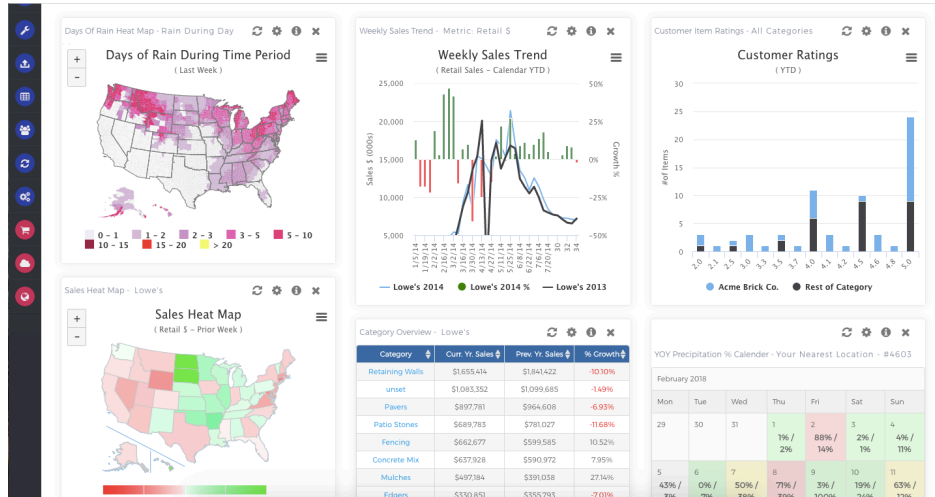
Days Of Rain Heat Map - Rain During Day

Days of Rain During Time Period
( Last Week )

+
-

0 - 1
1 - 2
2 - 3
3 - 5
5 - 10
10 - 15
15 - 20
> 20

Weekly Sales Trend - Metric: Retail $

Weekly Sales Trend
( Retail Sales - Calendar YTD )

25,000
20,000
15,000
10,000
5,000

Sales $ (000s)

50%
25%
0%
-25%
-50%

Growth %

1/5/14
1/19/14
2/2/14
2/16/14
3/2/14
3/16/14
3/30/14
4/13/14
4/27/14
5/11/14
5/25/14
6/8/14
6/22/14
7/6/14
7/20/14
32
34

Lowe's 2014
Lowe's 2014 %
Lowe's 2013

Customer Item Ratings - All Categories

Customer Ratings
( YTD )

35
30
25
20
15
10
5
0

# of Items

2.0
2.1
2.5
3.0
3.3
3.5
3.8
4.0
4.1
4.3
4.5
4.6
4.8
5.0

Acme Brick Co.
Rest of Category

Sales Heat Map - Lowe's

Sales Heat Map
( Retail $ - Prior Week )

+
-

Category Overview - Lowe's

| Category | Curr. Yr. Sales | Prev. Yr. Sales | % Growth |
|---|---|---|---|
| Retaining Walls | $1,655,414 | $1,841,422 | -10.10% |
| unset | $1,083,352 | $1,099,685 | -1.49% |
| Pavers | $897,781 | $964,608 | -6.93% |
| Patio Stones | $689,783 | $781,027 | -11.68% |
| Fencing | $662,677 | $599,585 | 10.52% |
| Concrete Mix | $637,928 | $590,972 | 7.95% |
| Mulches | $427,184 | $391,038 | 9.24% |
| Edgers | $330,851 | $355,793 | -7.01% |

YOY Precipitation % Calender - Your Nearest Location - #4603

February 2018

| Mon | Tue | Wed | Thu | Fri | Sat | Sun |
|---|---|---|---|---|---|---|
| 29 | 30 | 31 | 1 1% / 2% | 2 88% / 14% | 3 2% / 1% | 4 4% / 11% |
| 5 43% / 3% | 6 0% / 7% | 7 50% / 38% | 8 71% / 3% | 9 3% / 100% | 10 19% / 20% | 11 63% / 1% |